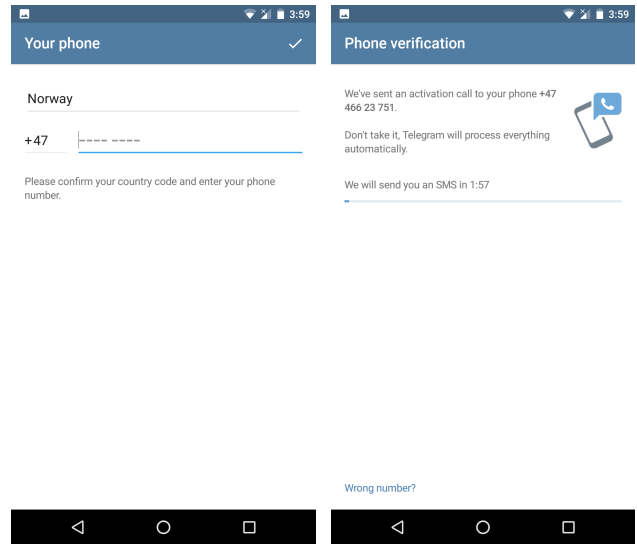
3:59

Your phone

Norway

+47 ---- ----

Please confirm your country code and enter your phone number.

3:59

Phone verification

We've sent an activation call to your phone +47 466 23 751.

Don't take it, Telegram will process everything automatically.

We will send you an SMS in 1:57

Wrong number?